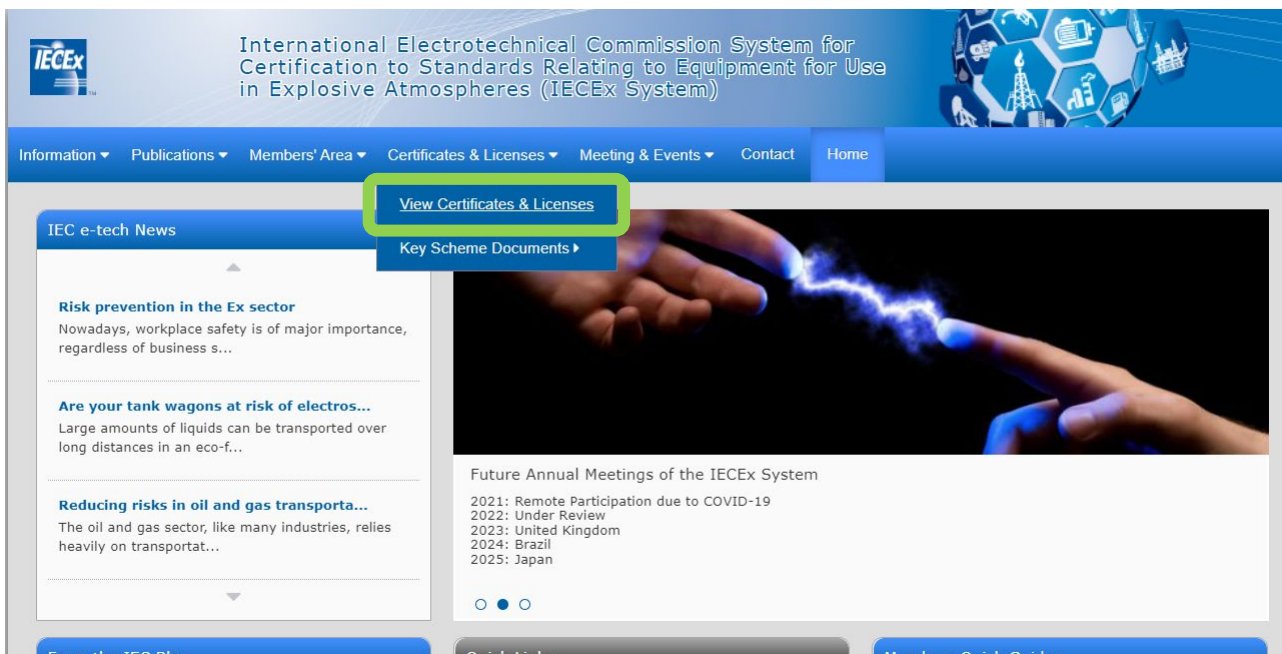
IECEx

International Electrotechnical Commission System for Certification to Standards Relating to Equipment for Use in Explosive Atmospheres (IECEx System)

Information ▾ Publications ▾ Members' Area ▾ Certificates & Licenses ▾ Meeting & Events ▾ Contact Home

View Certificates & Licenses
Key Scheme Documents ▸

IEC e-tech News

Risk prevention in the Ex sector
Nowadays, workplace safety is of major importance, regardless of business s...

Are your tank wagons at risk of electros...
Large amounts of liquids can be transported over long distances in an eco-f...

Reducing risks in oil and gas transporta...
The oil and gas sector, like many industries, relies heavily on transportat...

Future Annual Meetings of the IECEx System

2021: Remote Participation due to COVID-19
2022: Under Review
2023: United Kingdom
2024: Brazil
2025: Japan

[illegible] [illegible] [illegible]